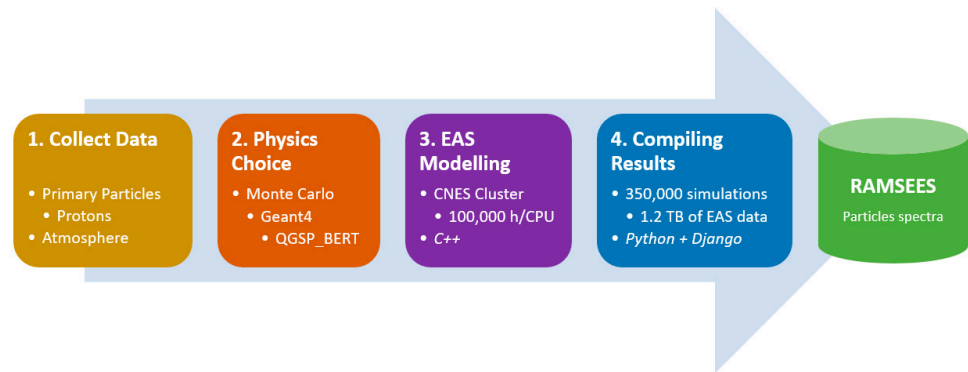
1. Collect Data

- Primary Particles
  - Protons
- Atmosphere

2. Physics Choice

- Monte Carlo
  - Geant4
    - QGSP_BERT

3. EAS Modelling

- CNES Cluster
  - 100,000 h/CPU
- C++

4. Compiling Results

- 350,000 simulations
  - 1.2 TB of EAS data
- Python + Django

RAMSEES

Particles spectra